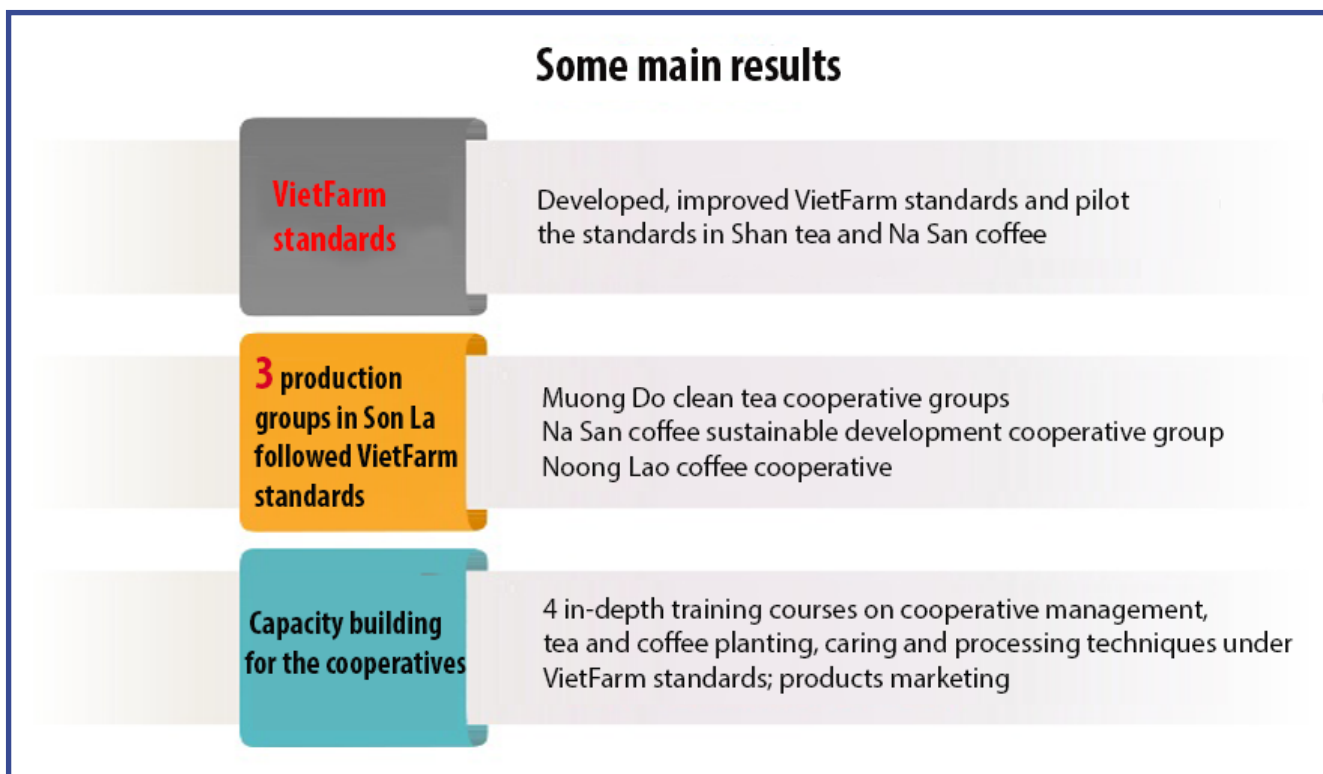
Some main results

VietFarm standards

Developed, improved VietFarm standards and pilot the standards in Shan tea and Na San coffee

3 production groups in Son La followed VietFarm standards

Muong Do clean tea cooperative groups
Na San coffee sustainable development cooperative group
Noong Lao coffee cooperative

Capacity building for the cooperatives

4 in-depth training courses on cooperative management, tea and coffee planting, caring and processing techniques under VietFarm standards; products marketing